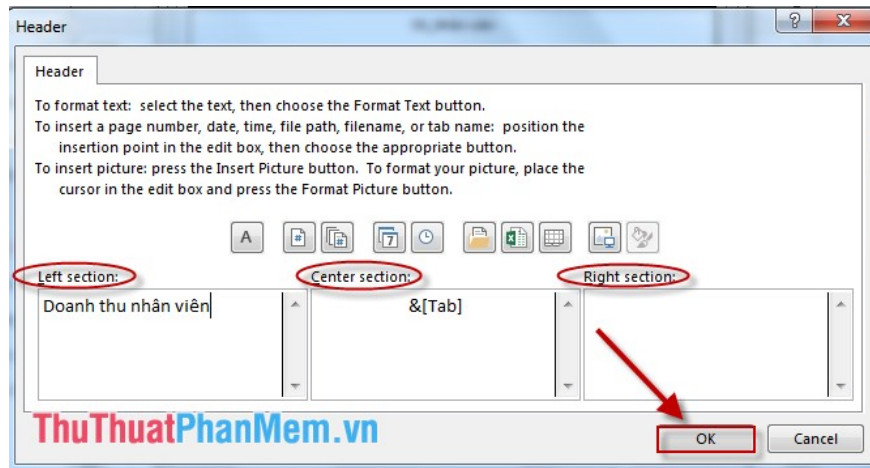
Header

?

Header

To format text: select the text, then choose the Format Text button.
To insert a page number, date, time, file path, filename, or tab name: position the insertion point in the edit box, then choose the appropriate button.
To insert picture: press the Insert Picture button. To format your picture, place the cursor in the edit box and press the Format Picture button.

A

Left section:

Center section:

Right section:

Doanh thu nhân viên

&[Tab]

ThuThuatPhanMem.vn

OK

Cancel